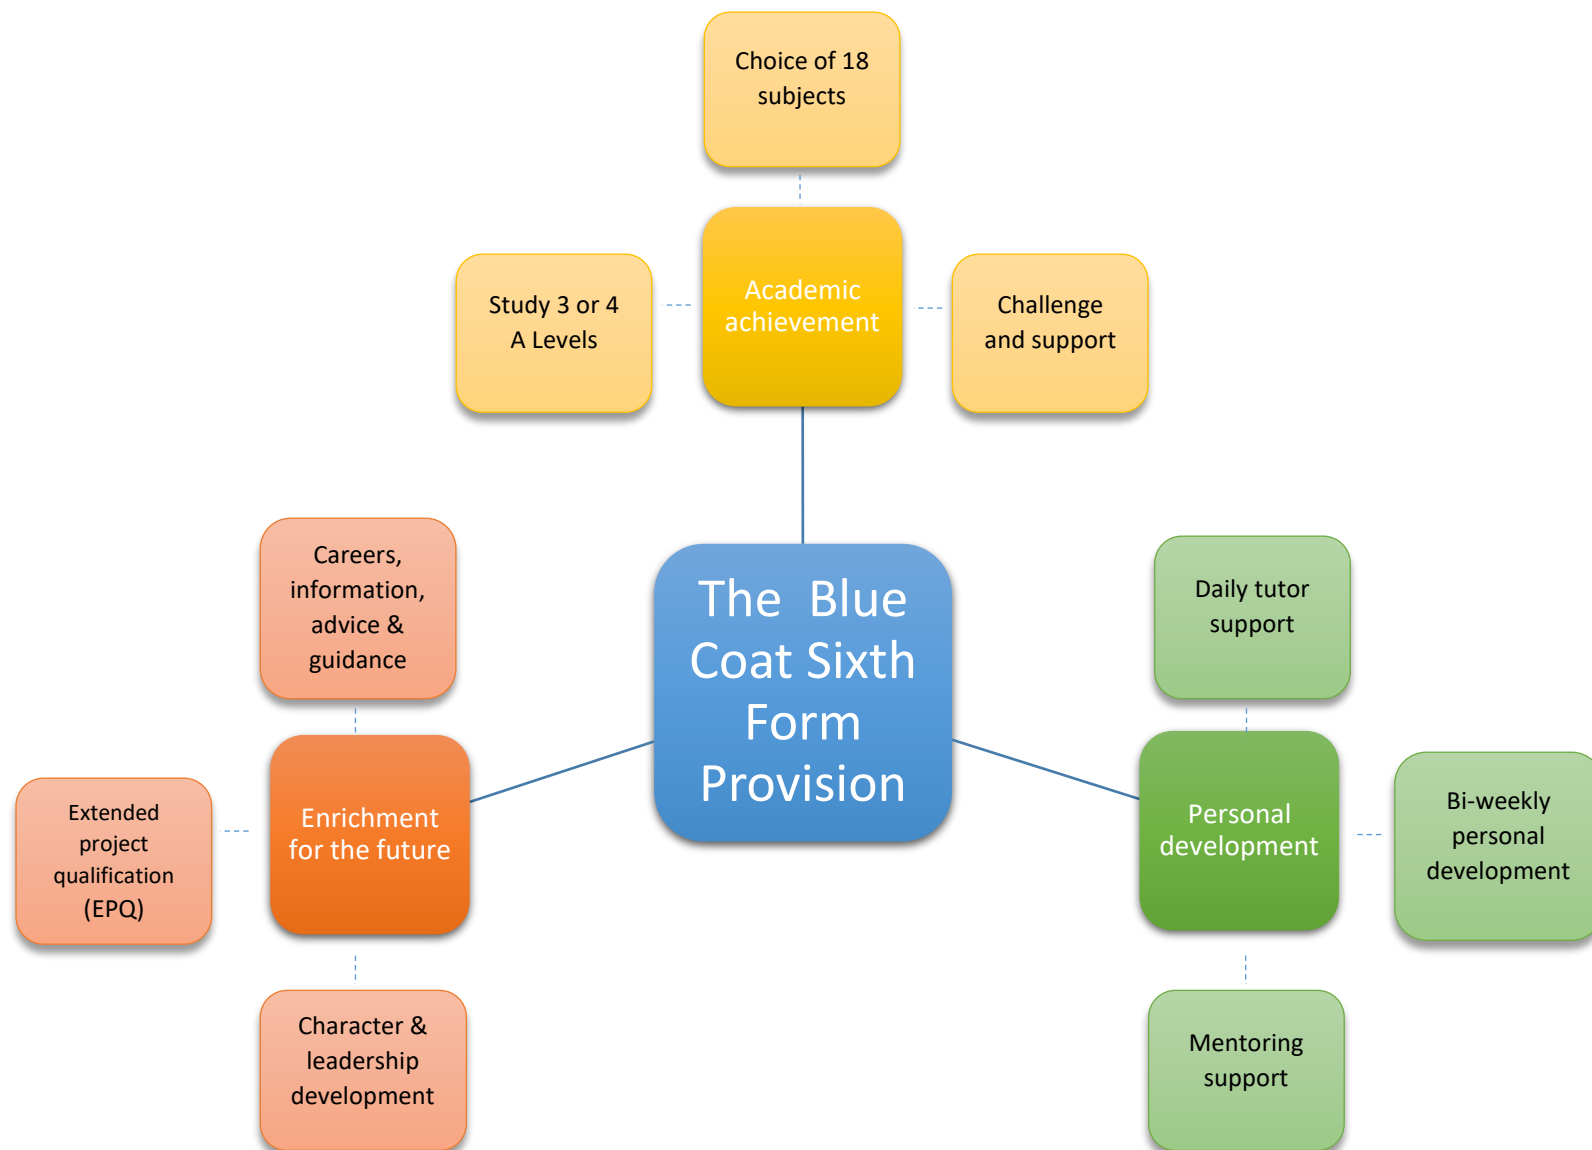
Choice of 18 subjects

Study 3 or 4 A Levels

Academic achievement

Challenge and support

Careers, information, advice & guidance

The Blue Coat Sixth Form Provision

Daily tutor support

Extended project qualification (EPQ)

Enrichment for the future

Personal development

Bi-weekly personal development

Character & leadership development

Mentoring support